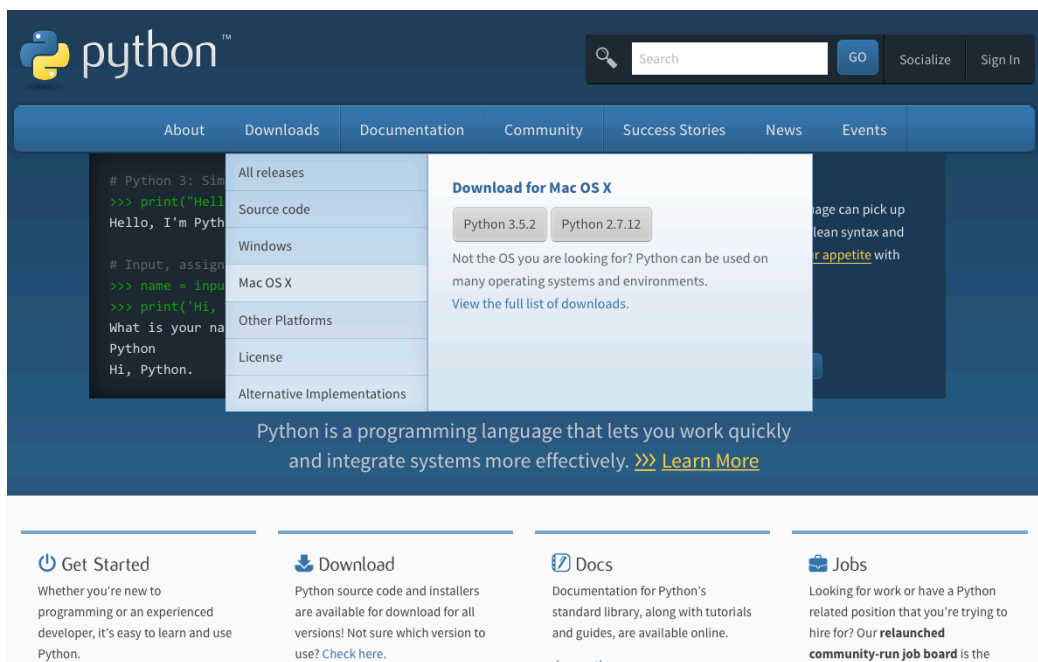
python™

Search GO Socialize Sign In

About Downloads Documentation Community Success Stories News Events

# Python 3: Sim
>>> print("Hell
Hello, I'm Pyth

# Input, assign
>>> name = inpu
>>> print('Hi,
What is your na
Python
Hi, Python.

All releases
Source code
Windows
Mac OS X
Other Platforms
License
Alternative Implementations

Download for Mac OS X

Python 3.5.2 Python 2.7.12

Not the OS you are looking for? Python can be used on many operating systems and environments.
View the full list of downloads.

age can pick up
lean syntax and
r appetite with

Python is a programming language that lets you work quickly and integrate systems more effectively. >>> Learn More

Get Started
Whether you're new to programming or an experienced developer, it's easy to learn and use Python.

Download
Python source code and installers are available for download for all versions! Not sure which version to use? Check here.

Docs
Documentation for Python's standard library, along with tutorials and guides, are available online.

Jobs
Looking for work or have a Python related position that you're trying to hire for? Our **relaunched community-run job board** is the